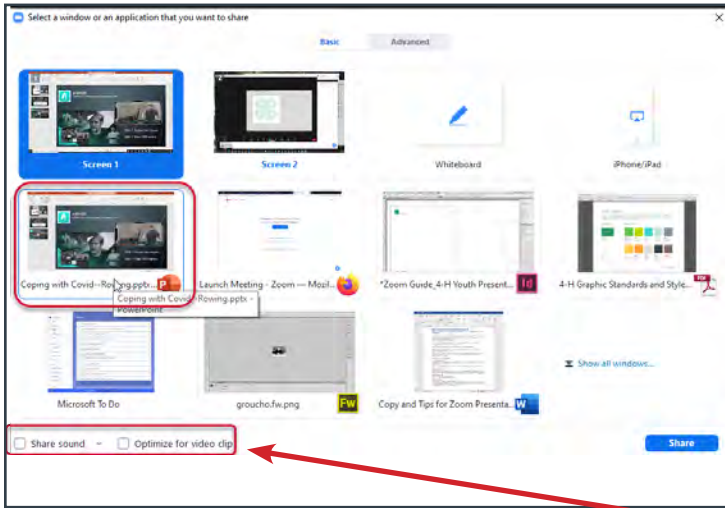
Select a window or an application that you want to share

Basic

Advanced

Screen 1

Screen 2

Whiteboard

iPhone/iPad

Coping with Covid--Rowing.pptx...

Coping with Covid--Rowing.pptx - PowerPoint

Launch Meeting - Zoom — Mozil...

*Zoom Guide_4-H Youth Present...

4-H Graphic Standards and Style...

Microsoft To Do

groucho.fw.png

Copy and Tips for Zoom Presenta...

Show all windows...

Share sound

Optimize for video clip

Share